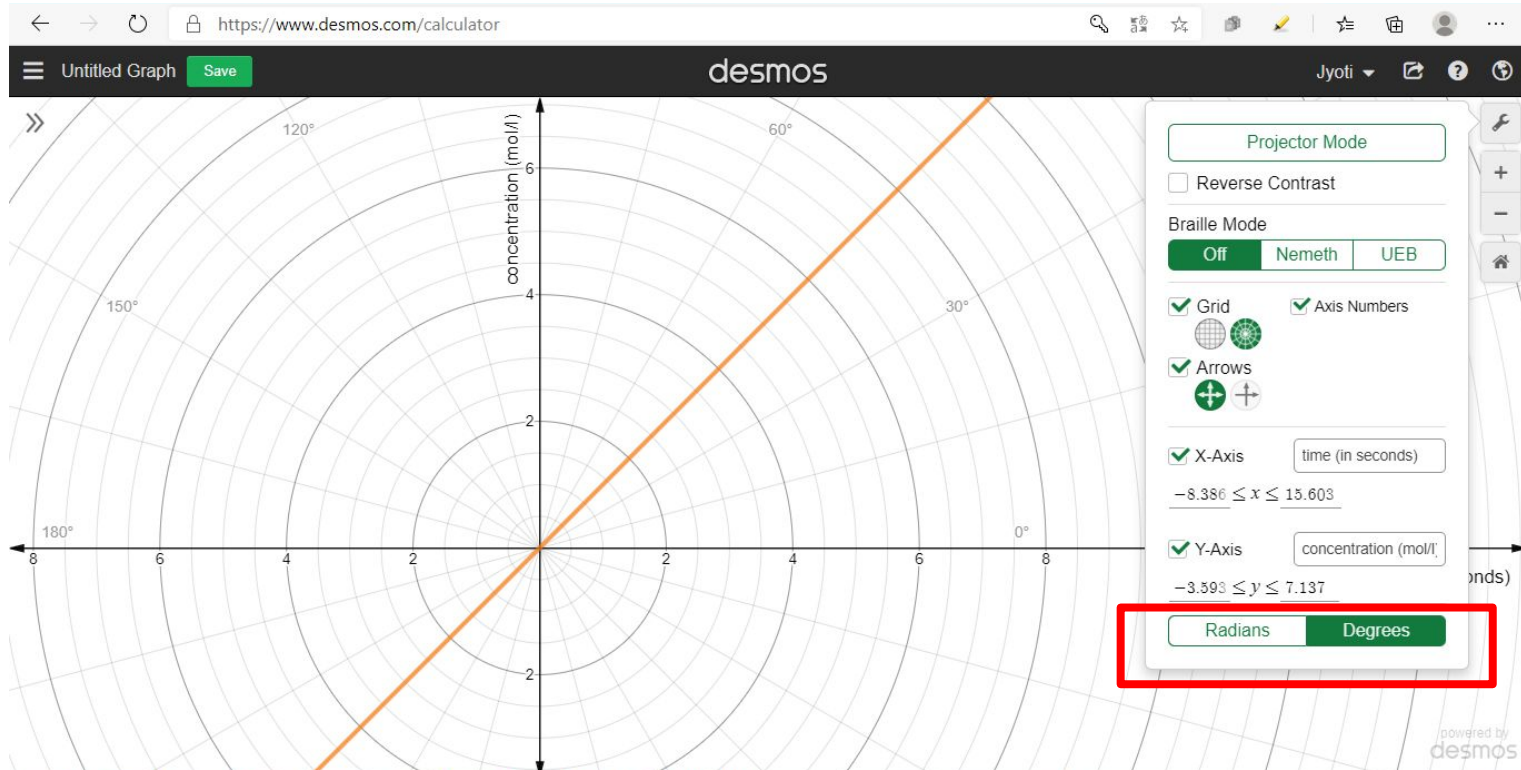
https://www.desmos.com/calculator

Untitled Graph Save

desmos

Jyoti

120°

60°

concentration (mol/l)

6

4

2

2

150°

30°

180°

0°

8 6 4 2 2 4 6 8

onds)

Projector Mode

Reverse Contrast

Braille Mode

Off Nemeth UEB

Grid

Axis Numbers

Arrows

X-Axis

time (in seconds)

$-8.386 \leq x \leq 15.603$

Y-Axis

concentration (mol/l)

$-3.593 \leq y \leq 7.137$

Radians Degrees

powered by desmos